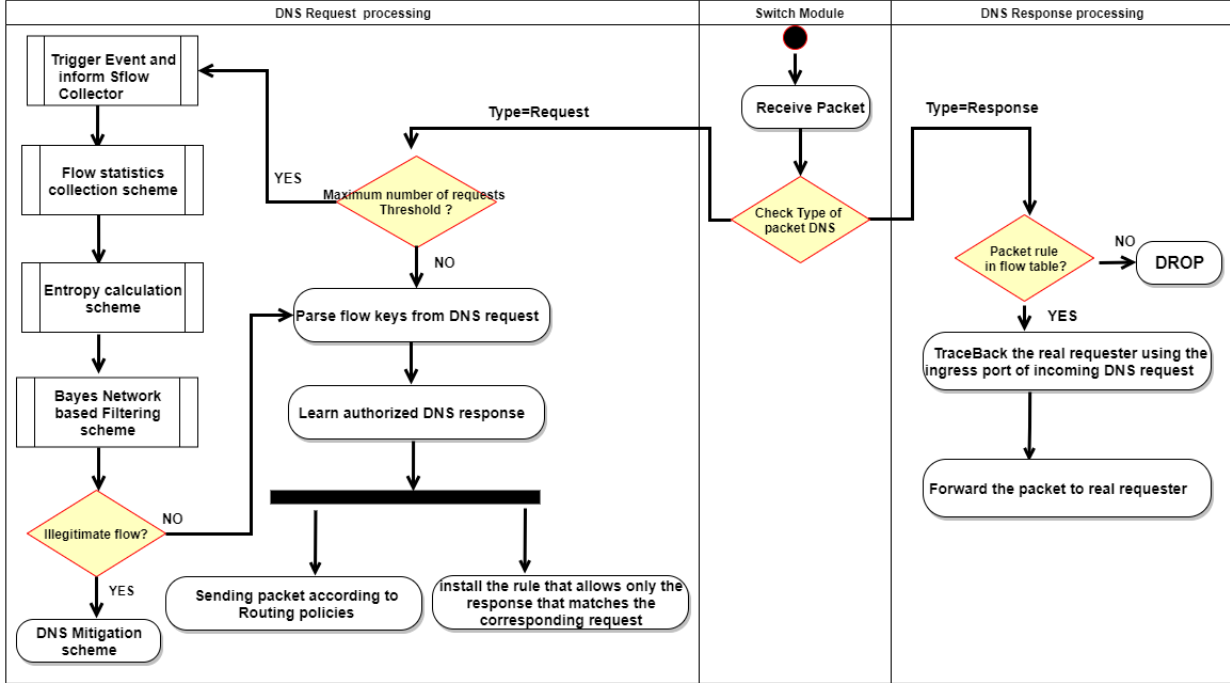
DNS Request processing

Switch Module

DNS Response processing

Trigger Event and inform Sflow Collector

Flow statistics collection scheme

Entropy calculation scheme

Bayes Network based Filtering scheme

Illegimitate flow?

NO

YES

DNS Mitigation scheme

YES

Maximum number of requests Threshold ?

NO

Type=Request

Parse flow keys from DNS request

Learn authorized DNS response

Sending packet according to Routing policies

install the rule that allows only the response that matches the corresponding request

Receive Packet

Check Type of packet DNS

Type=Response

Packet rule in flow table?

NO

DROP

YES

TraceBack the real requester using the ingress port of incoming DNS request

Forward the packet to real requester